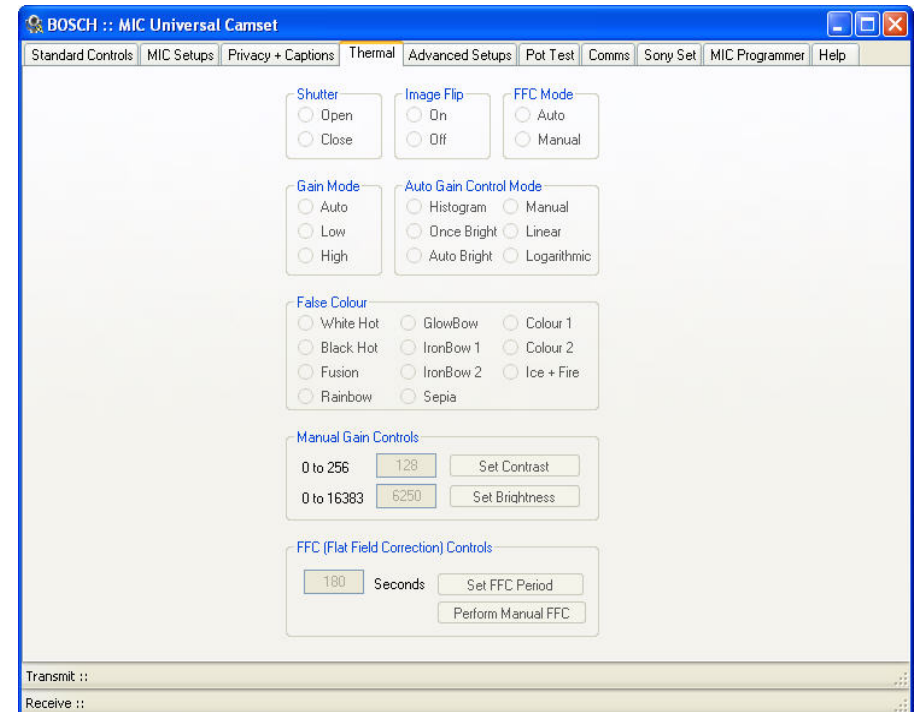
BOSCH :: MIC Universal Camset

Standard Controls | MIC Setups | Privacy + Captions | Thermal | Advanced Setups | Pot Test | Comms | Sony Set | MIC Programmer | Help

Shutter
Open
Close

Image Flip
On
Off

FFC Mode
Auto
Manual

Gain Mode
Auto
Low
High

Auto Gain Control Mode
Histogram
Manual
Once Bright
Linear
Auto Bright
Logarithmic

False Colour
White Hot
GlowBow
Colour 1
Black Hot
IronBow 1
Colour 2
Fusion
IronBow 2
Ice + Fire
Rainbow
Sepia

Manual Gain Controls
0 to 256 128 Set Contrast
0 to 16383 6250 Set Brightness

FFC (Flat Field Correction) Controls
180 Seconds Set FFC Period
Perform Manual FFC

Transmit ::
Receive ::